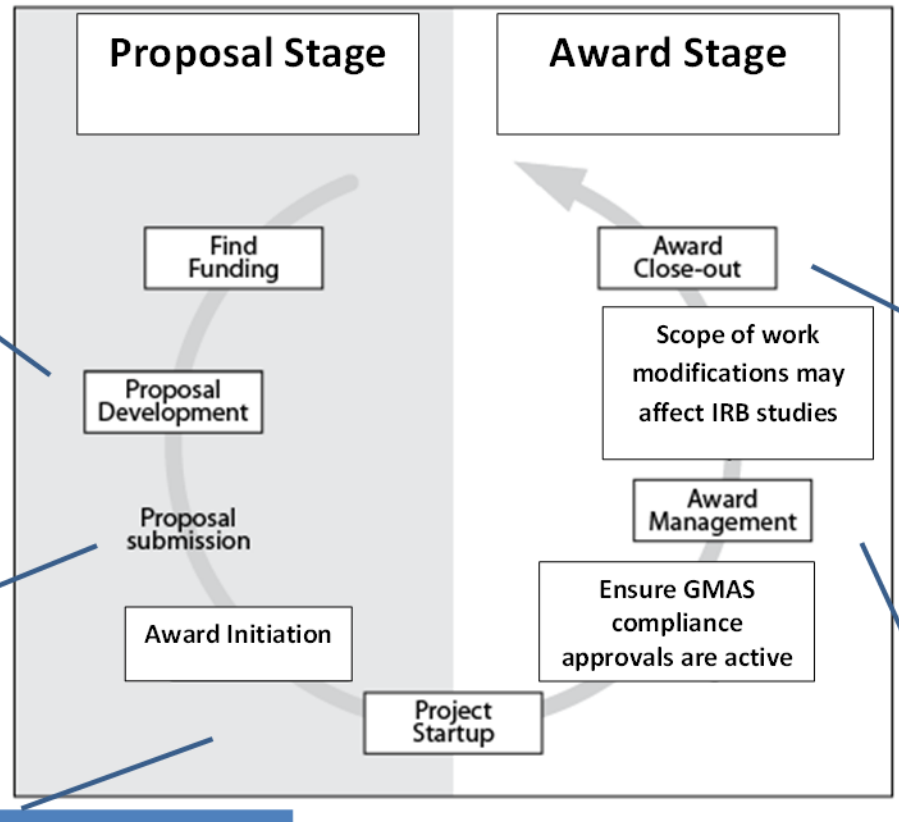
Proposal Stage

Award Stage

Find Funding

Proposal Development

Proposal submission

Award Initiation

Project Startup

Award Close-out

Scope of work modifications may affect IRB studies

Award Management

Ensure GMAS compliance approvals are active